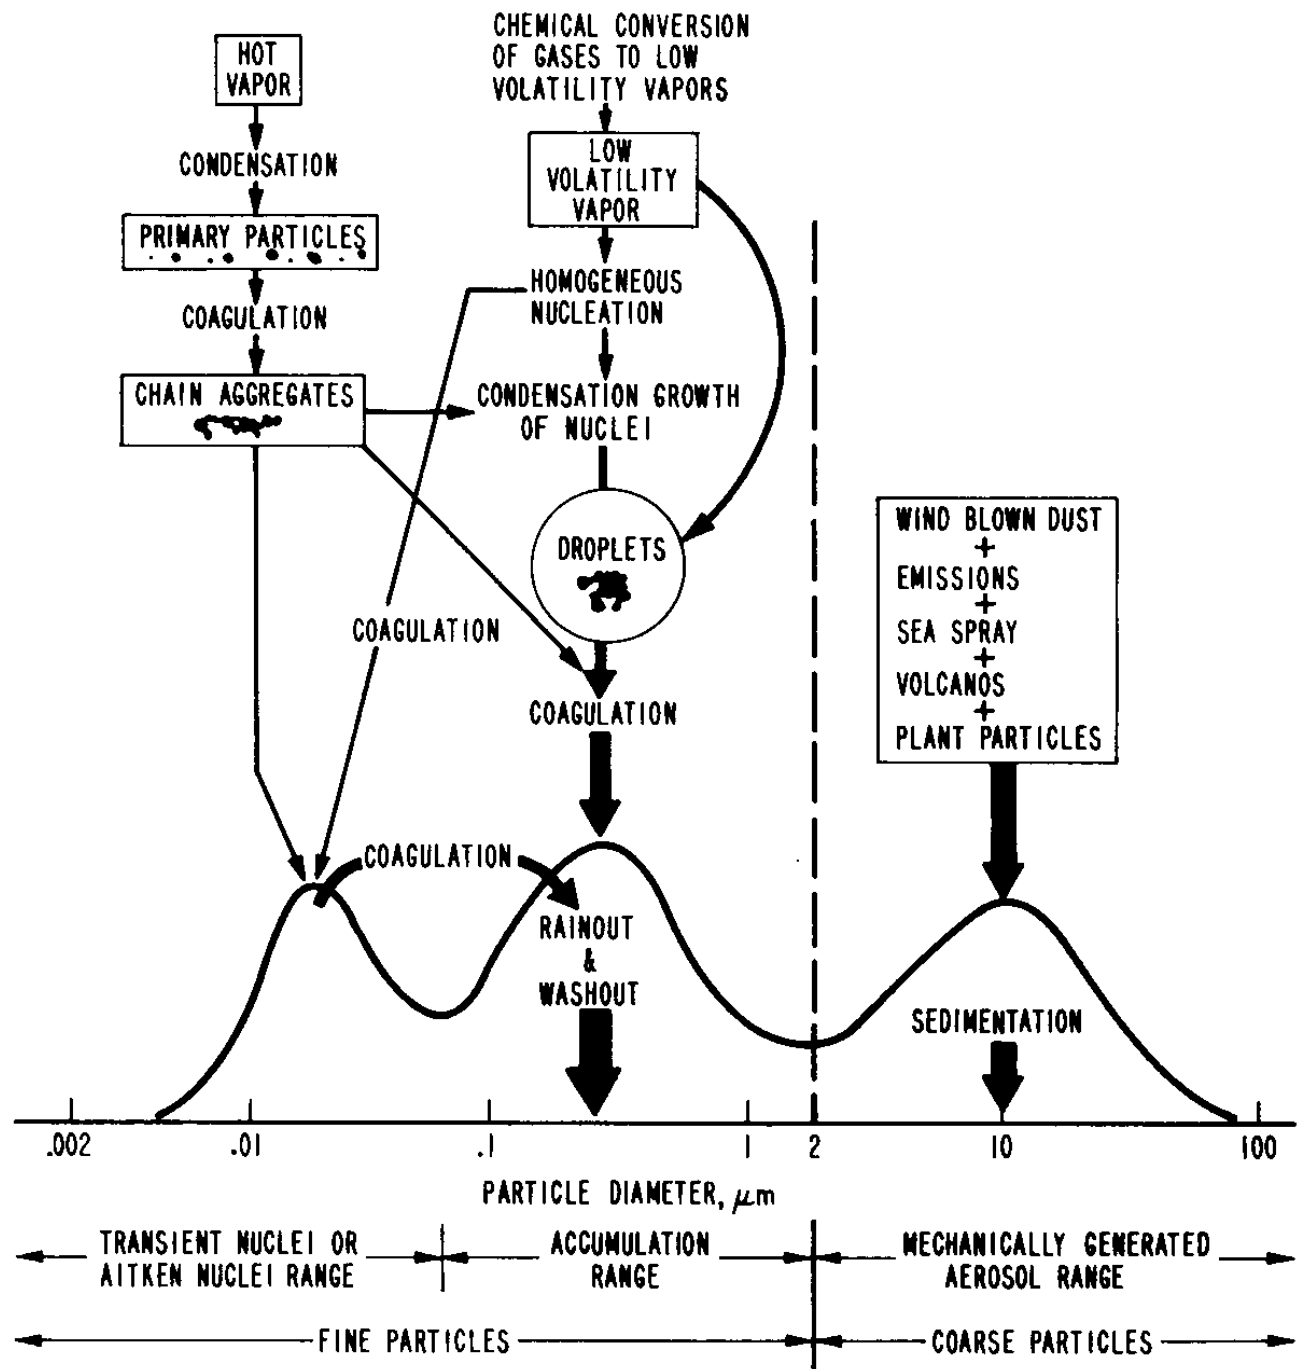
HOT VAPOR

CONDENSATION

PRIMARY PARTICLES

COAGULATION

CHAIN AGGREGATES

CHEMICAL CONVERSION OF GASES TO LOW VOLATILITY VAPORS

LOW VOLATILITY VAPOR

HOMOGENEOUS NUCLEATION

CONDENSATION GROWTH OF NUCLEI

DROPLETS

COAGULATION

COAGULATION

WIND BLOWN DUST + EMISSIONS + SEA SPRAY + VOLCANOS + PLANT PARTICLES

COAGULATION

RAINOUT & WASHOUT

SEDIMENTATION

.002 .01 .1 1 2 10 100

PARTICLE DIAMETER, $\mu m$

TRANSIENT NUCLEI OR AITKEN NUCLEI RANGE

ACCUMULATION RANGE

MECHANICALLY GENERATED AEROSOL RANGE

FINE PARTICLES

COARSE PARTICLES